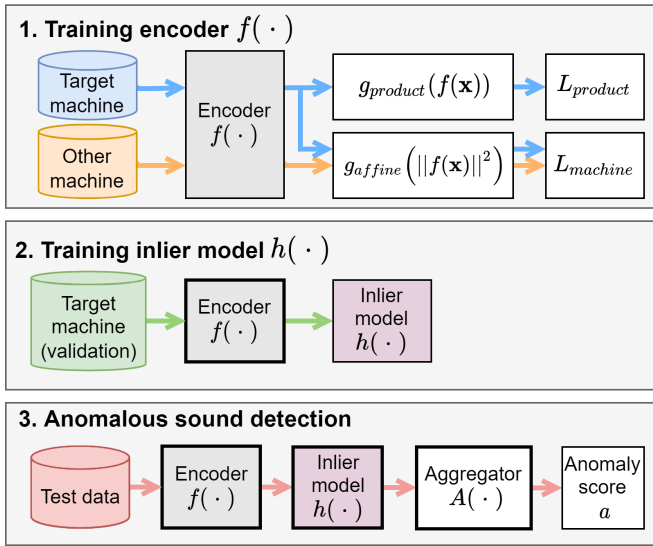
1. Training encoder $f(\cdot)$

Target machine

Other machine

Encoder $f(\cdot)$

$g_{product}(f(\mathbf{x}))$

$L_{product}$

$g_{affine}\left(||f(\mathbf{x})||^2\right)$

$L_{machine}$

2. Training inlier model $h(\cdot)$

Target machine (validation)

Encoder $f(\cdot)$

Inlier model $h(\cdot)$

3. Anomalous sound detection

Test data

Encoder $f(\cdot)$

Inlier model $h(\cdot)$

Aggregator $A(\cdot)$

Anomaly score $a$